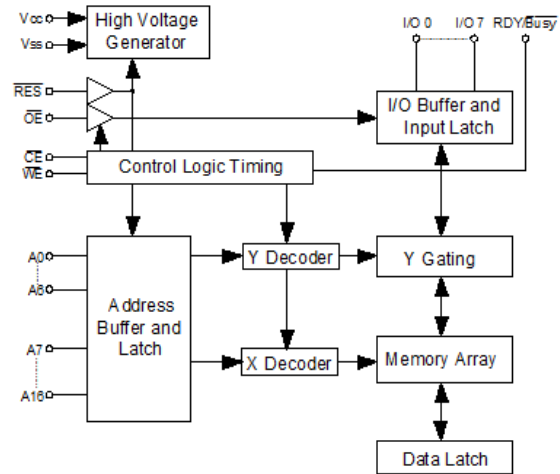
Vcc
Vss
High Voltage Generator
I/O 0
I/O 7
RDY/$\overline{\text{Busy}}$
$\overline{\text{RES}}$
$\overline{\text{OE}}$
I/O Buffer and Input Latch
$\overline{\text{CE}}$
$\overline{\text{WE}}$
Control Logic Timing
A0
A6
A7
A16
Address Buffer and Latch
Y Decoder
Y Gating
X Decoder
Memory Array
Data Latch